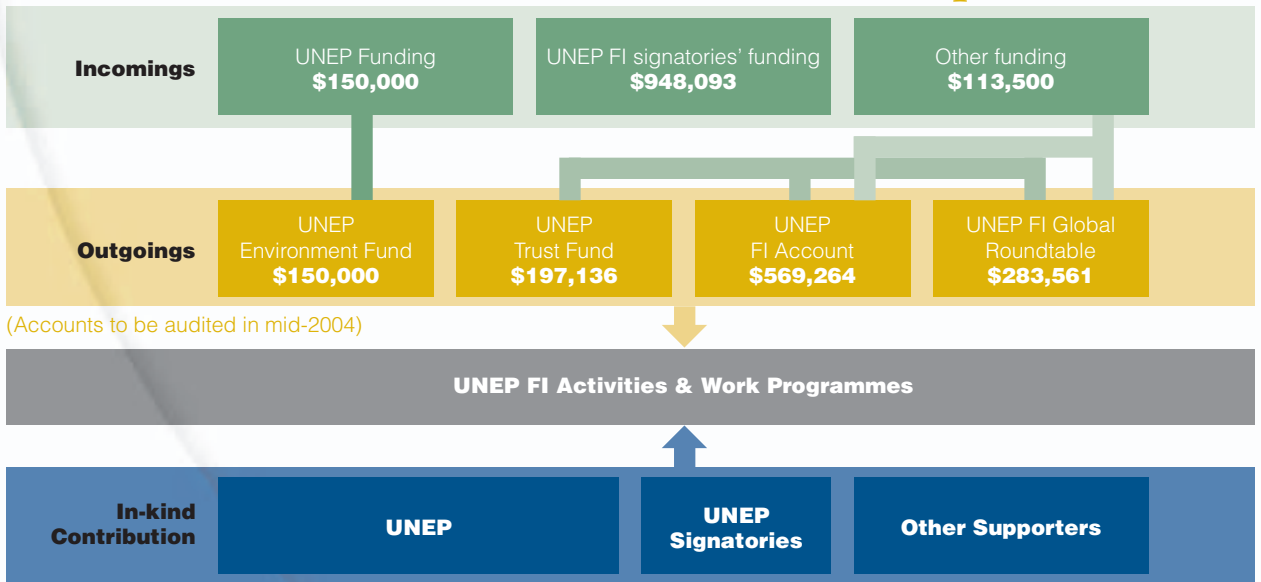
Incomings

UNEP Funding
$150,000

UNEP FI signatories' funding
$948,093

Other funding
$113,500

Outgoings

UNEP
Environment Fund
$150,000

UNEP
Trust Fund
$197,136

UNEP
FI Account
$569,264

UNEP FI Global
Roundtable
$283,561

(Accounts to be audited in mid-2004)

UNEP FI Activities & Work Programmes

In-kind
Contribution

UNEP

UNEP
Signatories

Other Supporters